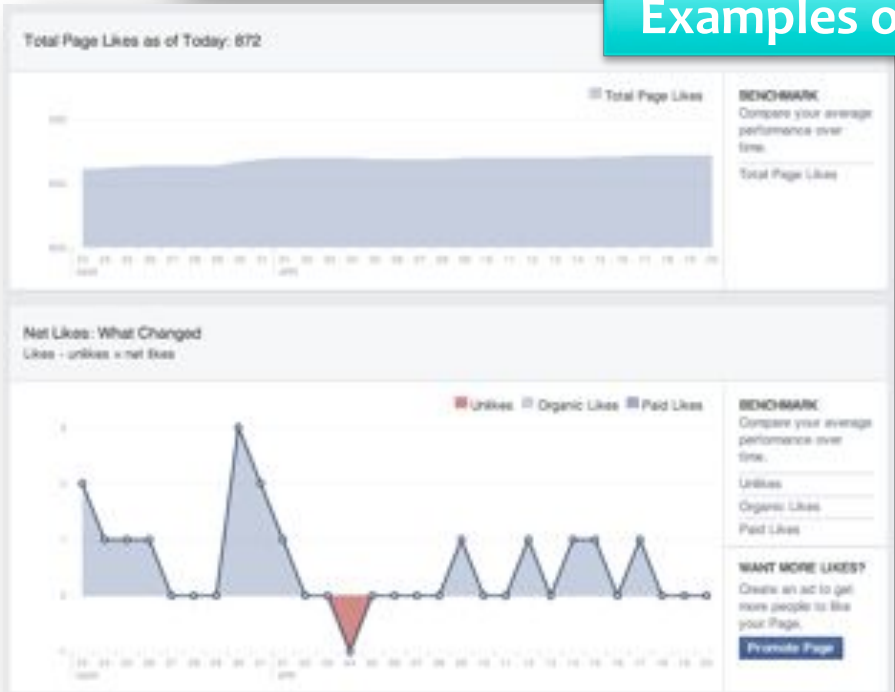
Examples o

Total Page Likes as of Today: 872

Total Page Likes

BENCHMARK
Compare your average performance over time.

Total Page Likes

Net Likes: What Changed
Likes - unlikes = net likes

Unlikes Organic Likes Paid Likes

BENCHMARK
Compare your average performance over time.

Unlikes
Organic Likes
Paid Likes

WANT MORE LIKES?
Create an ad to get more people to like your Page.

Promote Page